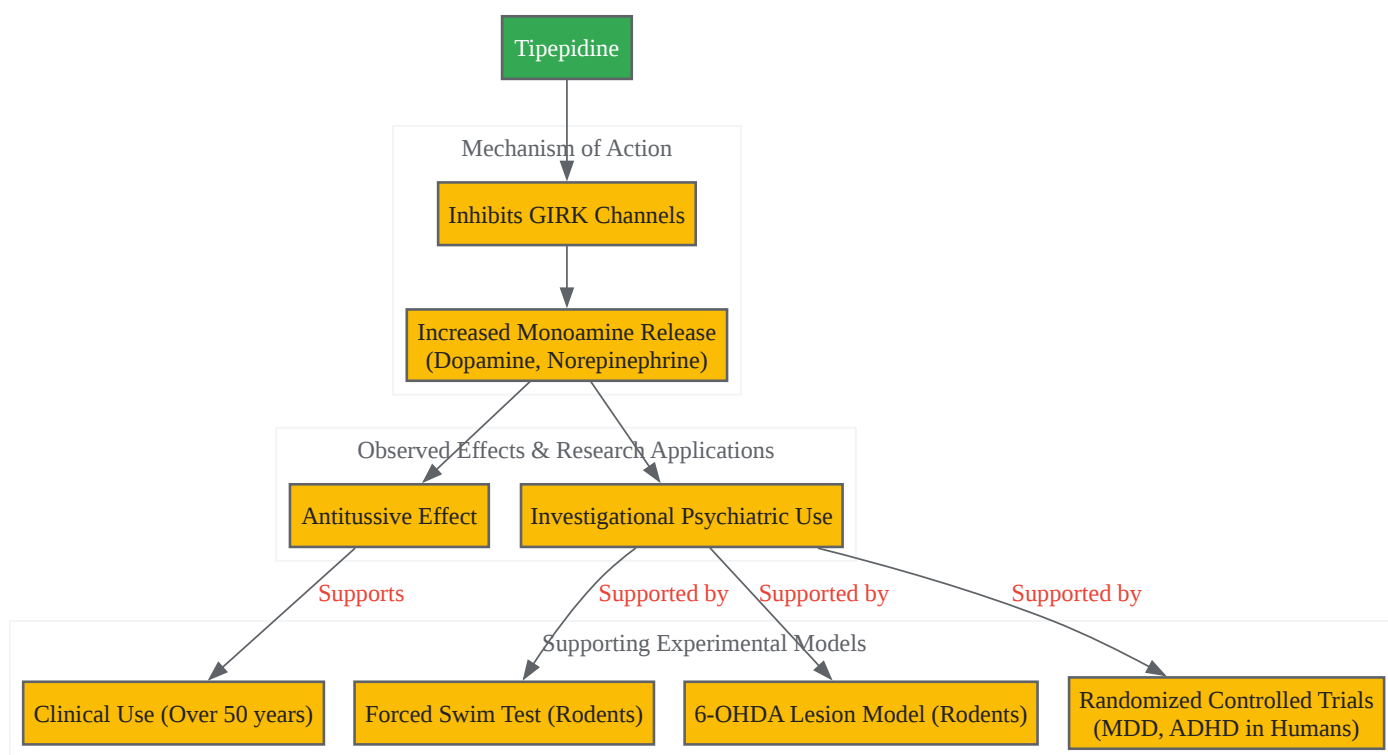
Tipepidine

Mechanism of Action

Inhibits GIRK Channels

Increased Monoamine Release (Dopamine, Norepinephrine)

Observed Effects & Research Applications

Antitussive Effect

Investigational Psychiatric Use

Supports

Supported by

Supported by

Supported by

Supporting Experimental Models

Clinical Use (Over 50 years)

Forced Swim Test (Rodents)

6-OHDA Lesion Model (Rodents)

Randomized Controlled Trials (MDD, ADHD in Humans)